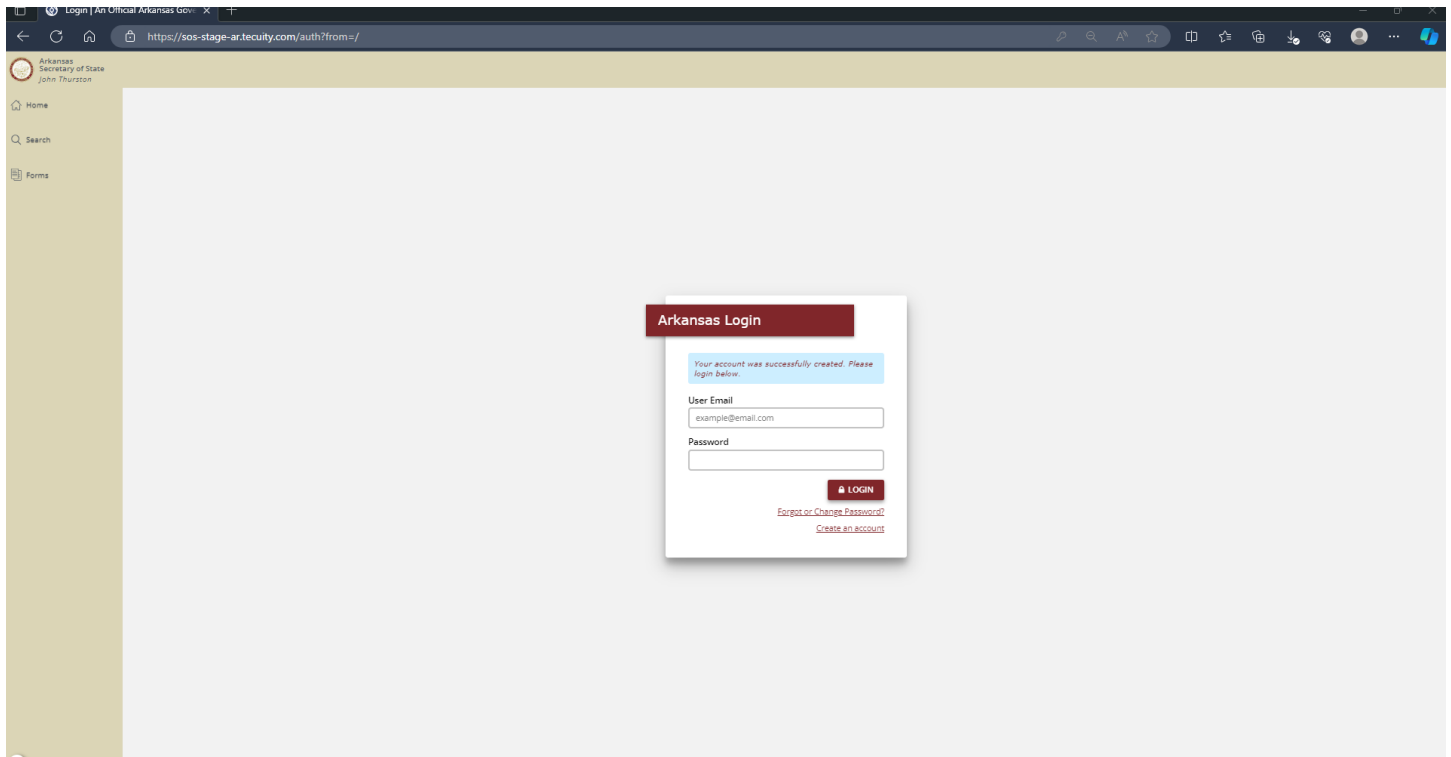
Login | An Official Arkansas Gov

https://sos-stage-ar.tecuity.com/auth?from=/

Arkansas
Secretary of State
John Thurston

Home

Search

Forms

Arkansas Login

Your account was successfully created. Please login below.

User Email

example@email.com

Password

LOGIN

Forgot or Change Password?

Create an account